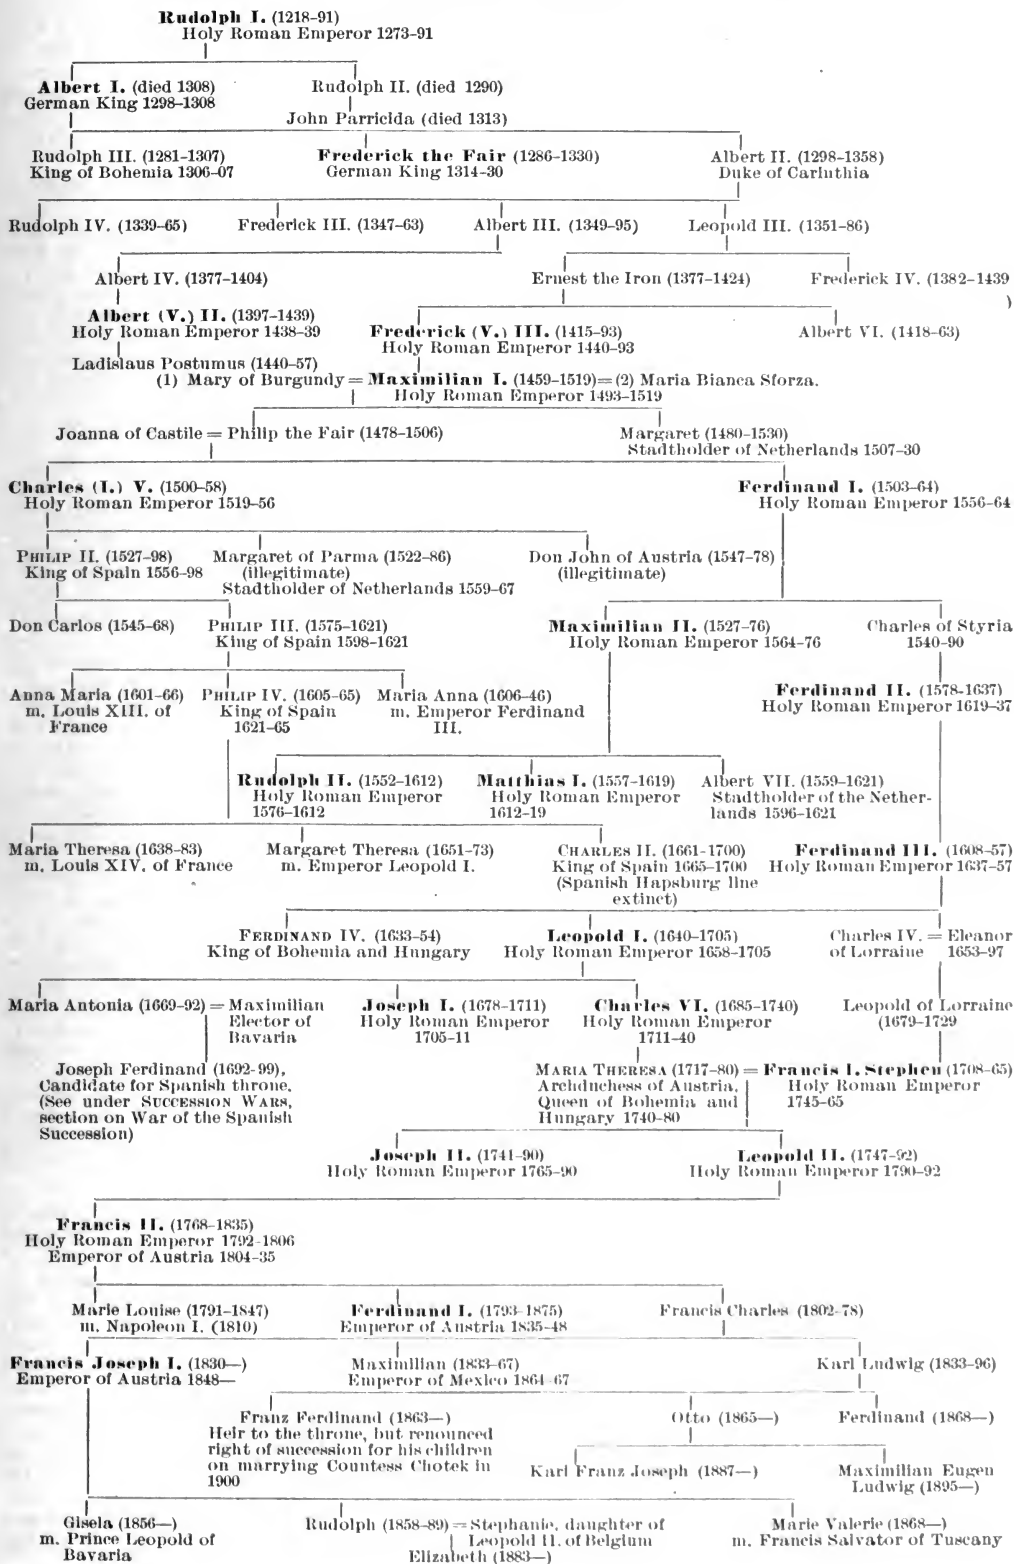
**Rudolph I.** (1218–91)
Holy Roman Emperor 1273–91

**Albert I.** (died 1308)
German King 1298–1308

Rudolph II. (died 1290)

John Parricida (died 1313)

Rudolph III. (1281–1307)
King of Bohemia 1306–07

**Frederick the Fair** (1286–1330)
German King 1314–30

Albert II. (1298–1358)
Duke of Carinthia

Rudolph IV. (1339–65)

Frederick III. (1347–63)

Albert III. (1349–95)

Leopold III. (1351–86)

Albert IV. (1377–1404)

Ernest the Iron (1377–1424)

Frederick IV. (1382–1439)

**Albert (V.) II.** (1397–1439)
Holy Roman Emperor 1438–39

**Frederick (V.) III.** (1415–93)
Holy Roman Emperor 1440–93

Albert VI. (1418–63)

Ladislaus Postumus (1440–57)

(1) Mary of Burgundy = **Maximilian I.** (1459–1519) = (2) Maria Bianca Sforza.
Holy Roman Emperor 1493–1519

Joanna of Castile = Philip the Fair (1478–1506)

Margaret (1480–1530)
Stadtholder of Netherlands 1507–30

**Charles (I.) V.** (1500–58)
Holy Roman Emperor 1519–56

**Ferdinand I.** (1503–64)
Holy Roman Emperor 1556–64

PHILIP II. (1527–98)
King of Spain 1556–98

Margaret of Parma (1522–86)
(illegitimate)
Stadtholder of Netherlands 1559–67

Don John of Austria (1547–78)
(illegitimate)

Don Carlos (1545–68)

PHILIP III. (1575–1621)
King of Spain 1598–1621

**Maximilian II.** (1527–76)
Holy Roman Emperor 1564–76

Charles of Styria
1540–90

Anna Maria (1601–66)
m. Louis XIII. of France

PHILIP IV. (1605–65)
King of Spain
1621–65

Maria Anna (1606–46)
m. Emperor Ferdinand III.

**Ferdinand II.** (1578–1637)
Holy Roman Emperor 1619–37

**Rudolph II.** (1552–1612)
Holy Roman Emperor
1576–1612

**Matthias I.** (1557–1619)
Holy Roman Emperor
1612–19

Albert VII. (1559–1621)
Stadtholder of the Netherlands 1596–1621

Maria Theresa (1638–83)
m. Louis XIV. of France

Margaret Theresa (1651–73)
m. Emperor Leopold I.

CHARLES II. (1661–1700)
King of Spain 1665–1700
(Spanish Hapsburg line extinct)

**Ferdinand III.** (1608–57)
Holy Roman Emperor 1637–57

FERDINAND IV. (1633–54)
King of Bohemia and Hungary

**Leopold I.** (1640–1705)
Holy Roman Emperor 1658–1705

Charles IV. = Eleanor
of Lorraine 1653–97

Maria Antonia (1669–92) = Maximilian
Elector of Bavaria

**Joseph I.** (1678–1711)
Holy Roman Emperor
1705–11

**Charles VI.** (1685–1740)
Holy Roman Emperor
1711–40

Leopold of Lorraine
(1679–1729)

Joseph Ferdinand (1692–99),
Candidate for Spanish throne.
(See under SUCCESSION WARS,
section on War of the Spanish
Succession)

MARIA THERESA (1717–80) = **Francis I. Stephen** (1708–65)
Archduchess of Austria,
Queen of Bohemia and
Hungary 1740–80

Holy Roman Emperor
1745–65

**Joseph II.** (1741–90)
Holy Roman Emperor 1765–90

**Leopold II.** (1747–92)
Holy Roman Emperor 1790–92

**Francis II.** (1768–1835)
Holy Roman Emperor 1792–1806
Emperor of Austria 1804–35

Marie Louise (1791–1847)
m. Napoleon I. (1810)

**Ferdinand I.** (1793–1875)
Emperor of Austria 1835–48

Francis Charles (1802–78)

**Francis Joseph I.** (1830—)
Emperor of Austria 1848—

Maximilian (1833–67)
Emperor of Mexico 1864–67

Karl Ludwig (1833–96)

Franz Ferdinand (1863—)
Heir to the throne, but renounced
right of succession for his children
on marrying Countess Chotek in
1900

Otto (1865—)

Ferdinand (1868—)

Karl Franz Joseph (1887—)

Maximilian Eugen
Ludwig (1895—)

Gisela (1856—)
m. Prince Leopold of
Bavaria

Rudolph (1858–89) = Stephanie, daughter of
Leopold II. of Belgium
Elizabeth (1883—)

Marie Valerie (1868—)
m. Francis Salvator of Tuscany